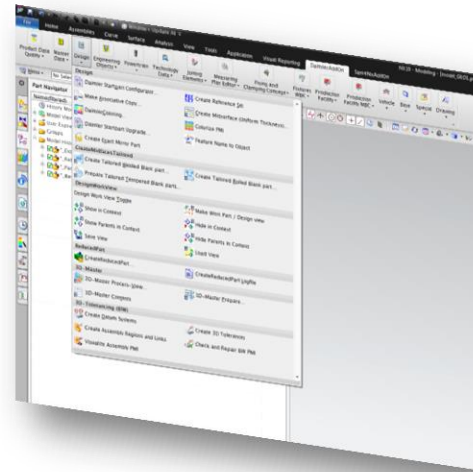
File Home Assemblies Curve Surface Analysis View Tools Application Visual Reporting SiemensAddOn SpinMeAddOn

NX 8 - Modeling - [model_0825.prt (Modified)]

Product Data Quality Master Data Design Engineering Objects Powertrain Technology Data Joining Elements Measuring Plan Editor Fixing and Clamping Concept Fixtures MBC Production Facility Production Facility MBC Vehicle Base Special Drawing

Menu No Selection

Part Navigator

Design
Daimler StartpartConfigurator...
Make Associative Copy...
DaimlerCloning...
Daimler Startpart Upgrade...
Create Event Mirror Part
Create Reference Set
Create Wireframe (Uniform Thickness)...
Colorize PMI
Feature Name to Object
ClassicNoBlocksTailored
Create Tailored Welded Blank part...
Prepare Tailored Tempered Blank part...
Create Tailored Rolled Blank part...
DesignWorkView
Design Work View Toggle
Show in Context
Show Parents in Context
Save View
Make Work Part / Design view
Hide in Context
Hide Parents in Context
Load View
ReferencePart
CreateReferencePart...
CreateReferencePart Logfile
3D-Master
3D-Master Process View...
3D-Master Compare
3D-Master Prepare...
3D-Tolerancing (FTA)
Create Datum Systems
Create Assembly Regions and Links
Visualize Assembly PMI
Create 3D Tolerances
Check and Repair BR PMI